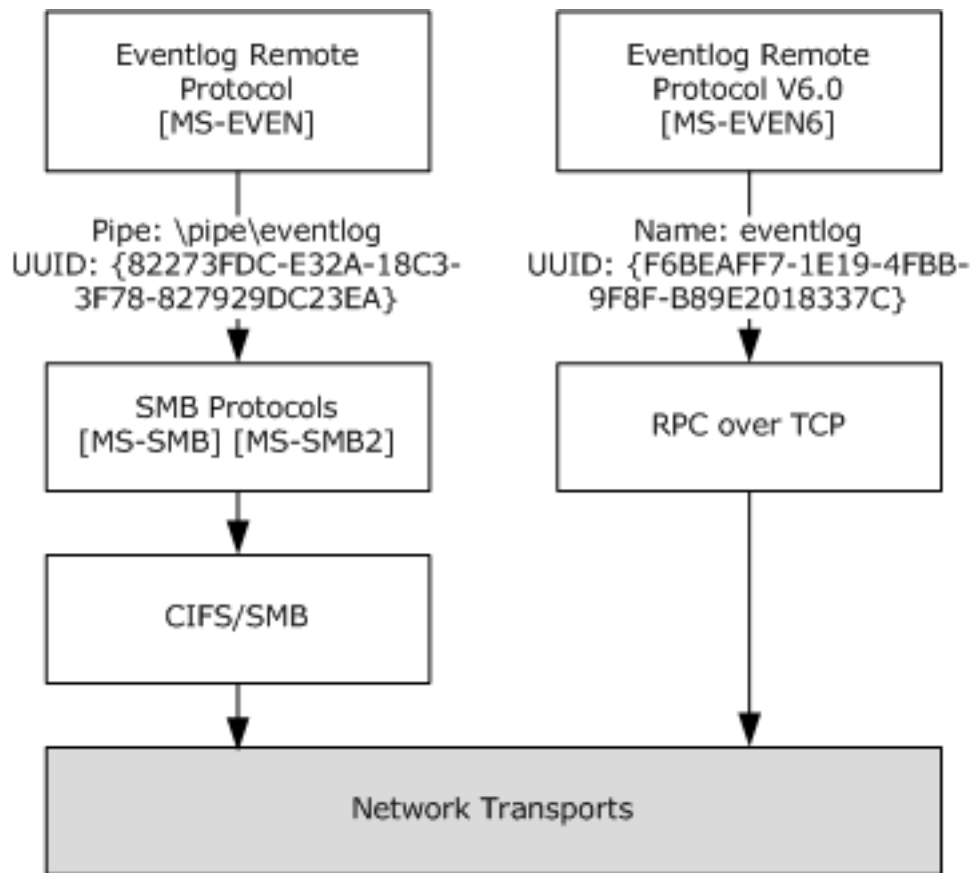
Eventlog Remote Protocol [MS-EVEN]

Eventlog Remote Protocol V6.0 [MS-EVEN6]

Pipe: \pipe\eventlog
UUID: {82273FDC-E32A-18C3-3F78-827929DC23EA}

Name: eventlog
UUID: {F6BEAFF7-1E19-4FBB-9F8F-B89E2018337C}

SMB Protocols [MS-SMB] [MS-SMB2]

RPC over TCP

CIFS/SMB

Network Transports